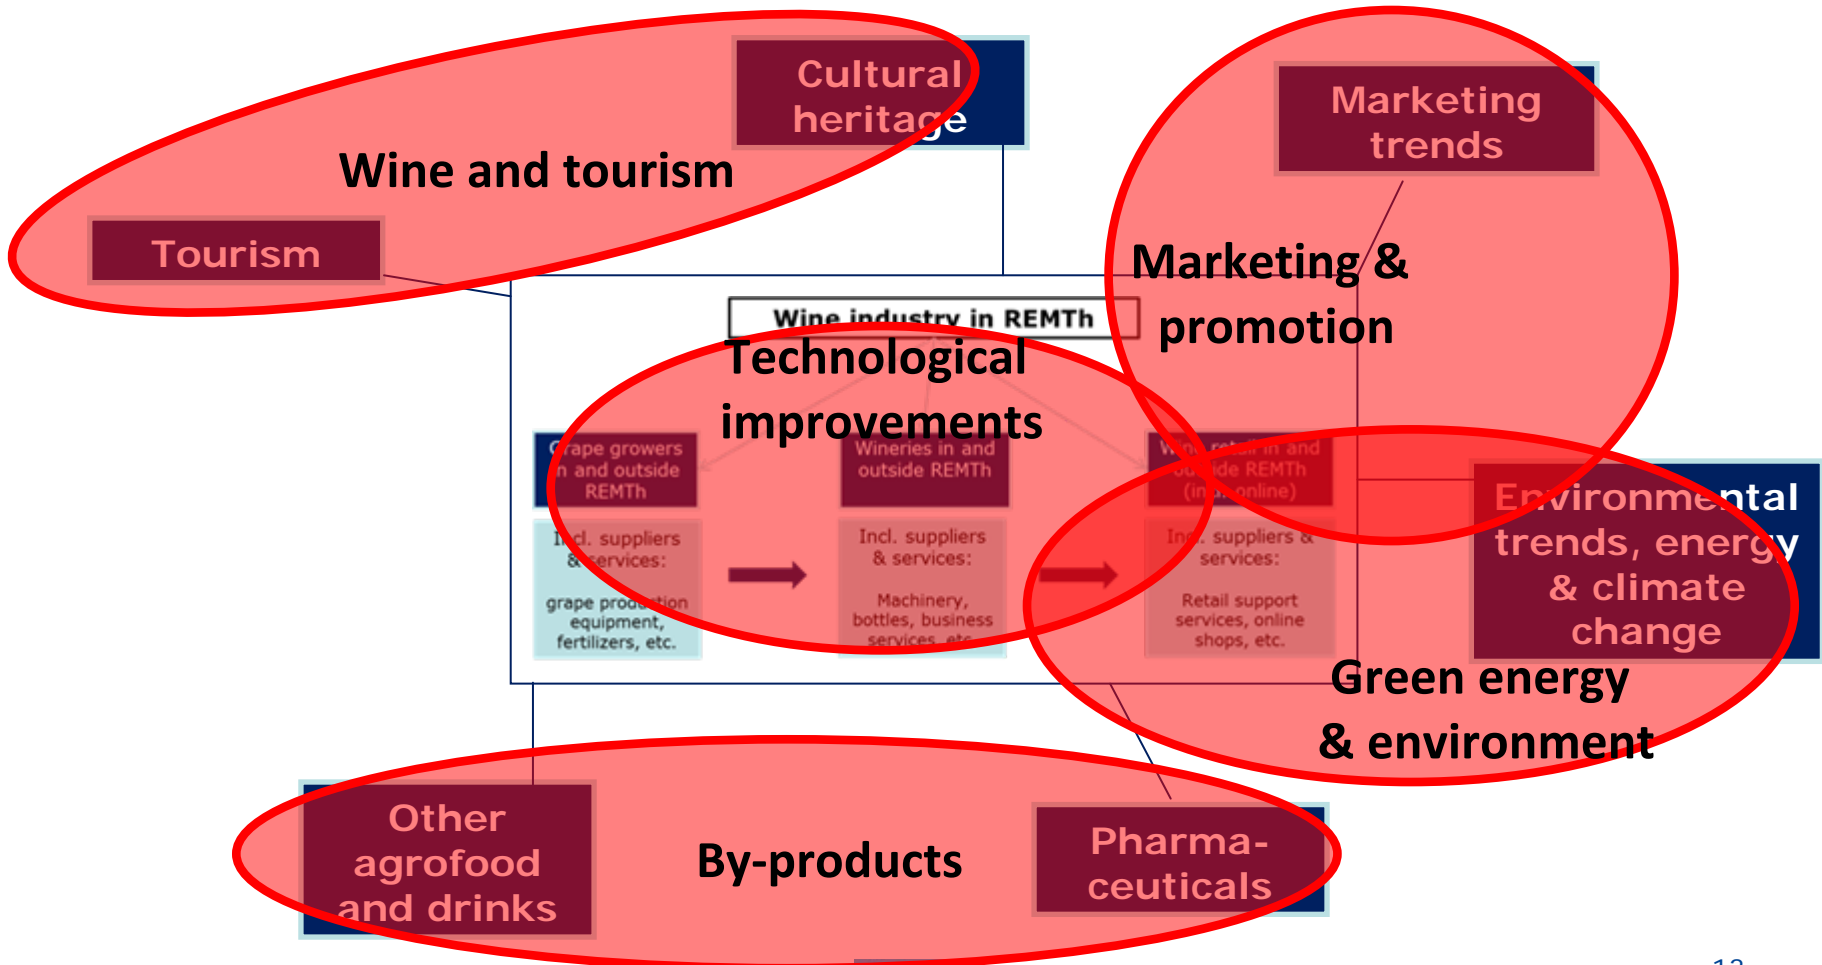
Cultural heritage

Wine and tourism

Tourism

Marketing trends

Marketing & promotion

Wine industry in REMTh

Technological improvements

Grape growers in and outside REMTh

Incl. suppliers & services:

grape production equipment, fertilizers, etc.

Wineries in and outside REMTh

Incl. suppliers & services:

Machinery, bottles, business services, etc.

Wine retail in and outside REMTh (incl. online)

Incl. suppliers & services:

Retail support services, online shops, etc.

Environmental trends, energy & climate change

Green energy & environment

Other agrofood and drinks

By-products

Pharma-ceuticals

12